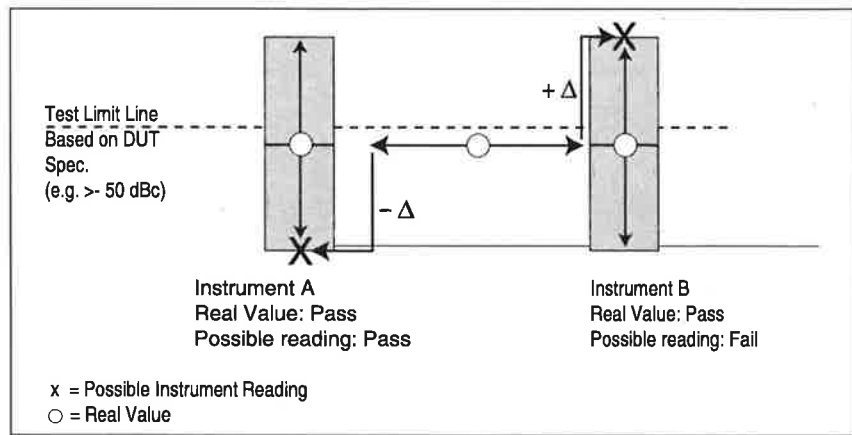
Test Limit Line Based on DUT Spec. (e.g. >- 50 dBc)

+ $\Delta$

$-\Delta$

Instrument A
Real Value: Pass
Possible reading: Pass

Instrument B
Real Value: Pass
Possible reading: Fail

x = Possible Instrument Reading
○ = Real Value